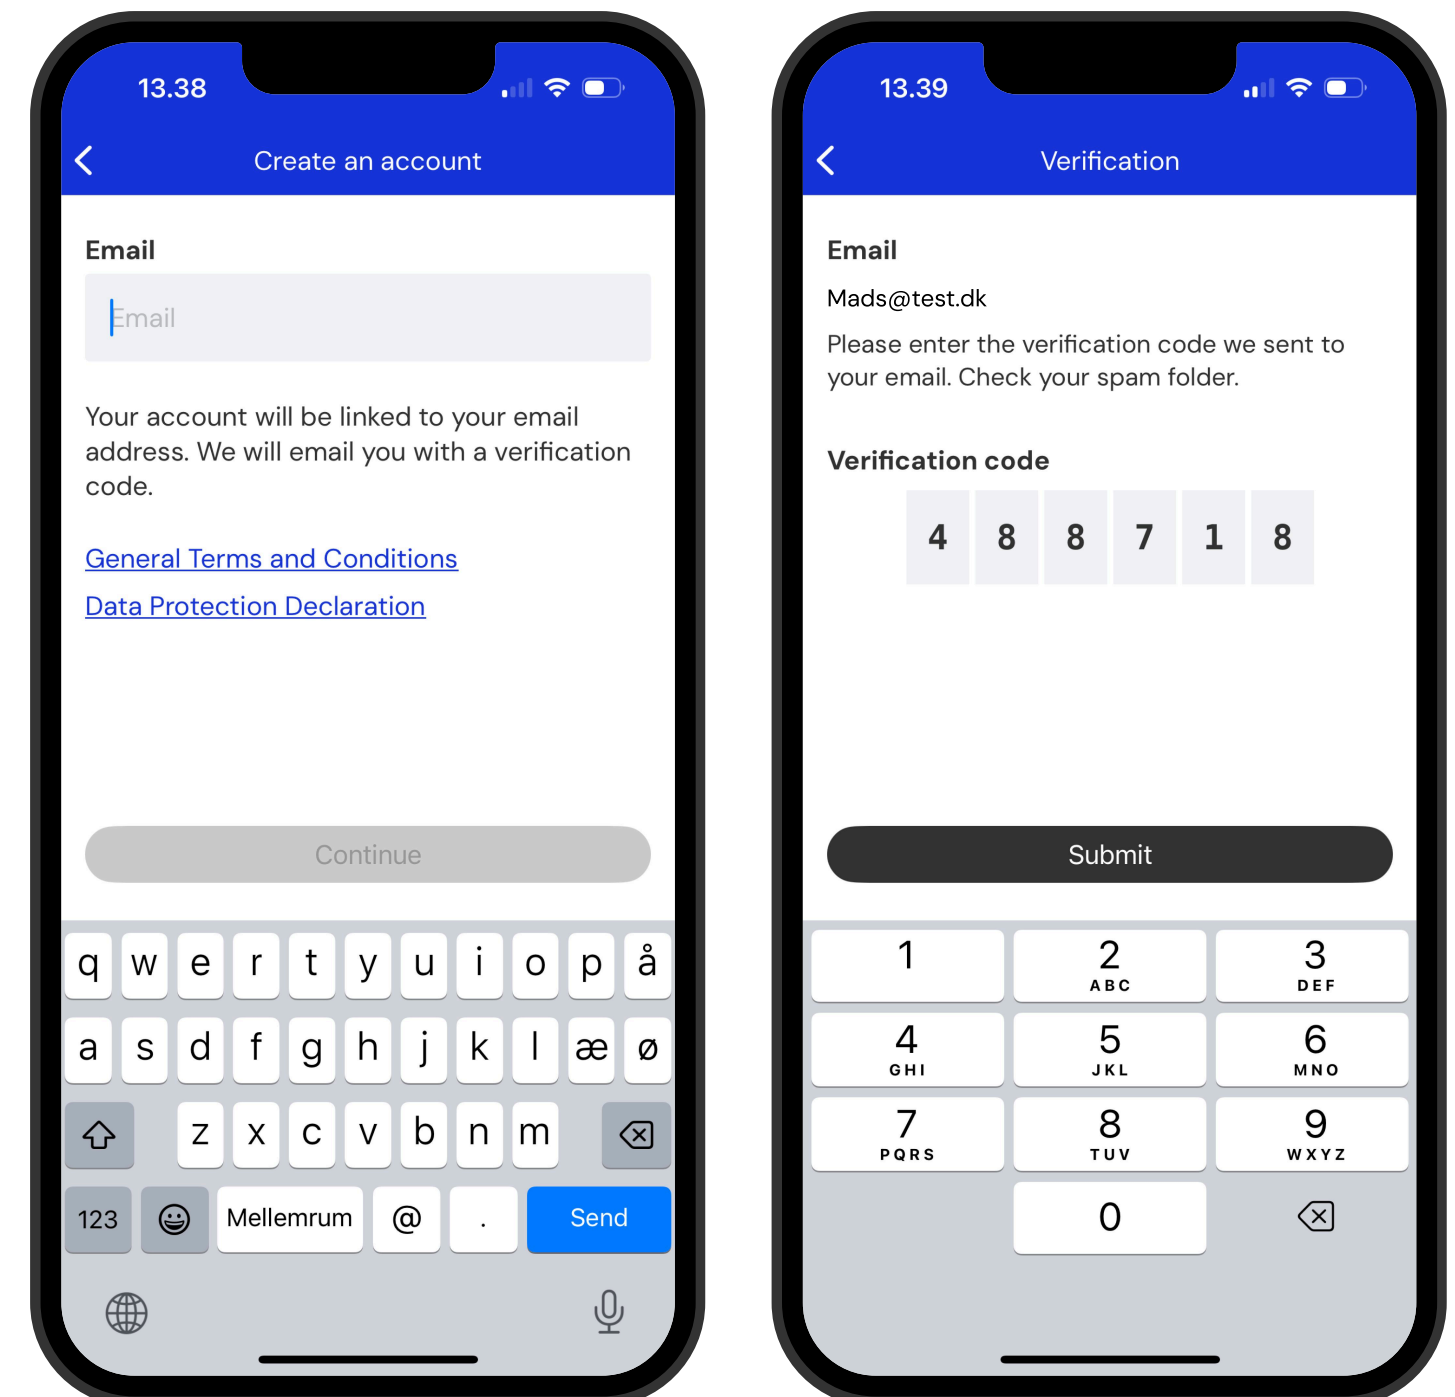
13.38

Create an account

Email

Email

Your account will be linked to your email address. We will email you with a verification code.

General Terms and Conditions

Data Protection Declaration

Continue

q w e r t y u i o p å
a s d f g h j k l æ ø
z x c v b n m
123 Mellemrum @ . Send

13.39

Verification

Email

Mads@test.dk

Please enter the verification code we sent to your email. Check your spam folder.

Verification code

| 4 | 8 | 8 | 7 | 1 | 8 |
|---|---|---|---|---|---|

Submit

1
2 ABC
3 DEF
4 GHI
5 JKL
6 MNO
7 PQRS
8 TUV
9 WXYZ
0